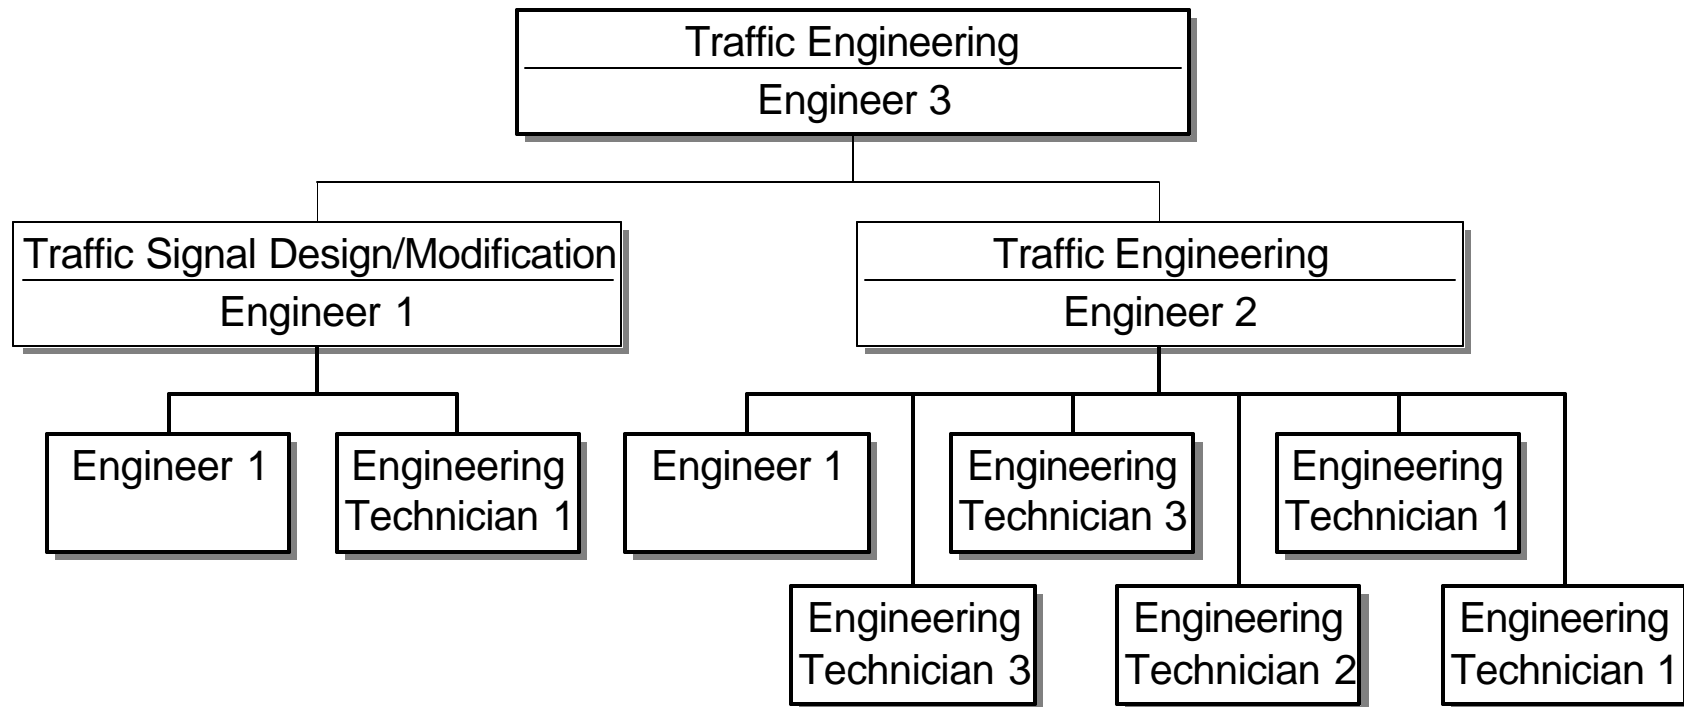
Traffic Engineering
Engineer 3

Traffic Signal Design/Modification
Engineer 1

Traffic Engineering
Engineer 2

Engineer 1

Engineering Technician 1

Engineer 1

Engineering Technician 3

Engineering Technician 1

Engineering Technician 3

Engineering Technician 2

Engineering Technician 1